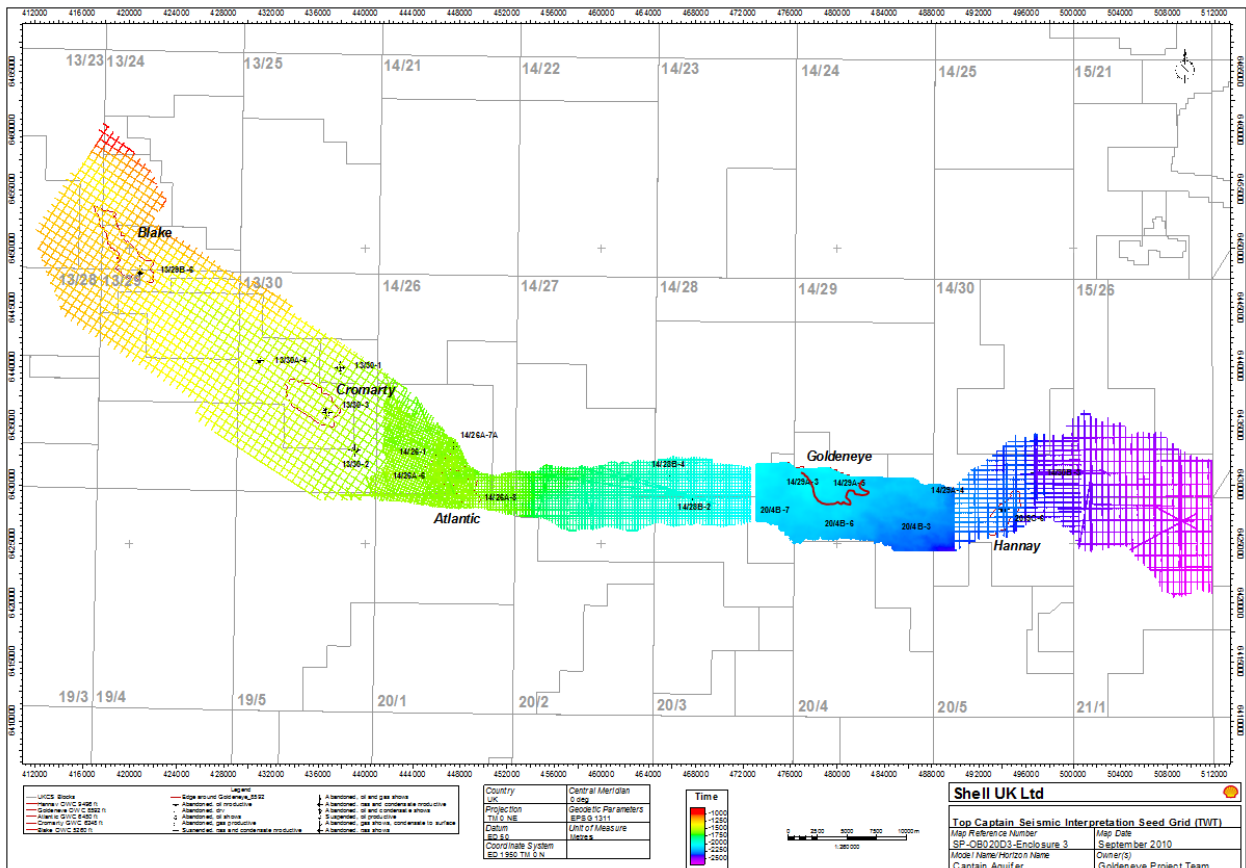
412000 416000 420000 424000 428000 432000 436000 440000 444000 448000 452000 456000 460000 464000 468000 472000 476000 480000 484000 488000 492000 496000 500000 504000 508000 512000

13/23 13/24 13/25 14/21 14/22 14/23 14/24 14/25 15/21

Blake
13/28B-6
13/28 13/29 13/30 14/26 14/27 14/28 14/29 14/30 15/26

13/30A-4 13/30-1
Cromarty
13/30-3
13/30-2
14/26-1
14/26A-7A
14/26A-6
14/26A-8
Atlantic
14/28B-4
14/28B-2
Goldeneye
14/29A-3 14/29A-5
20/4B-7
20/4B-6
20/4B-3
14/29a-4
Hannay

19/3 19/4 19/5 20/1 20/2 20/3 20/4 20/5 21/1

Legend
UKCS Blocks
Hannay OWC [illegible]
Goldeneye GWC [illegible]
Atlantic GWC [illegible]
Cromarty GWC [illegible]
Blake OWC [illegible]
Edge around Goldeneye_5592
Abandoned, oil productive
Abandoned, dry
Abandoned, oil shows
Abandoned, gas productive
Suspended, gas and condensate productive
Abandoned, oil and gas shows
Abandoned, gas and condensate productive
Abandoned, oil and condensate shows
Suspended, oil productive
Abandoned, gas shows, condensate to surface
Abandoned, gas shows

| Country | Central Meridian |
|---|---|
| UK | 0 deg |
| Projection | Geodetic Parameters |
| TM 0 NE | EPSG 1311 |
| Datum | Unit of Measure |
| ED 50 | Metres |
| Coordinate System | |
| ED 1950 TM 0 N | |

Time
-1000
-1250
-1500
-1750
-2000
-2250
-2500

0 2500 5000 7500 10000m
1:250 000

Shell UK Ltd
Top Captain Seismic Interpretation Seed Grid (TWT)
| Map Reference Number | Map Date |
|---|---|
| SP-OB020D3-Enclosure 3 | September 2010 |
| Model Name/Horizon Name | Owner(s) |
| Captain Aquifer | Goldeneye Project Team |